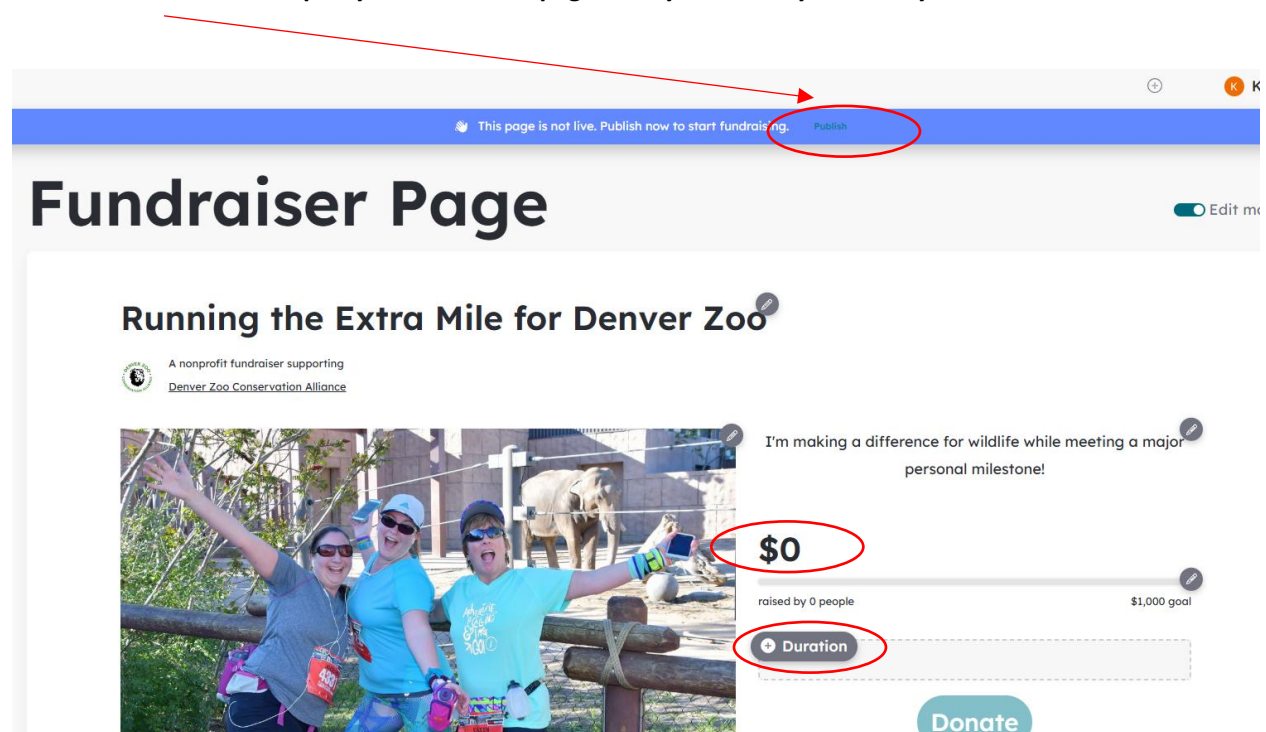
K

This page is not live. Publish now to start fundraising. Publish

Fundraiser Page

Edit m

Running the Extra Mile for Denver Zoo

A nonprofit fundraiser supporting
Denver Zoo Conservation Alliance

I'm making a difference for wildlife while meeting a major personal milestone!

$0

raised by 0 people

$1,000 goal

Duration

Donate